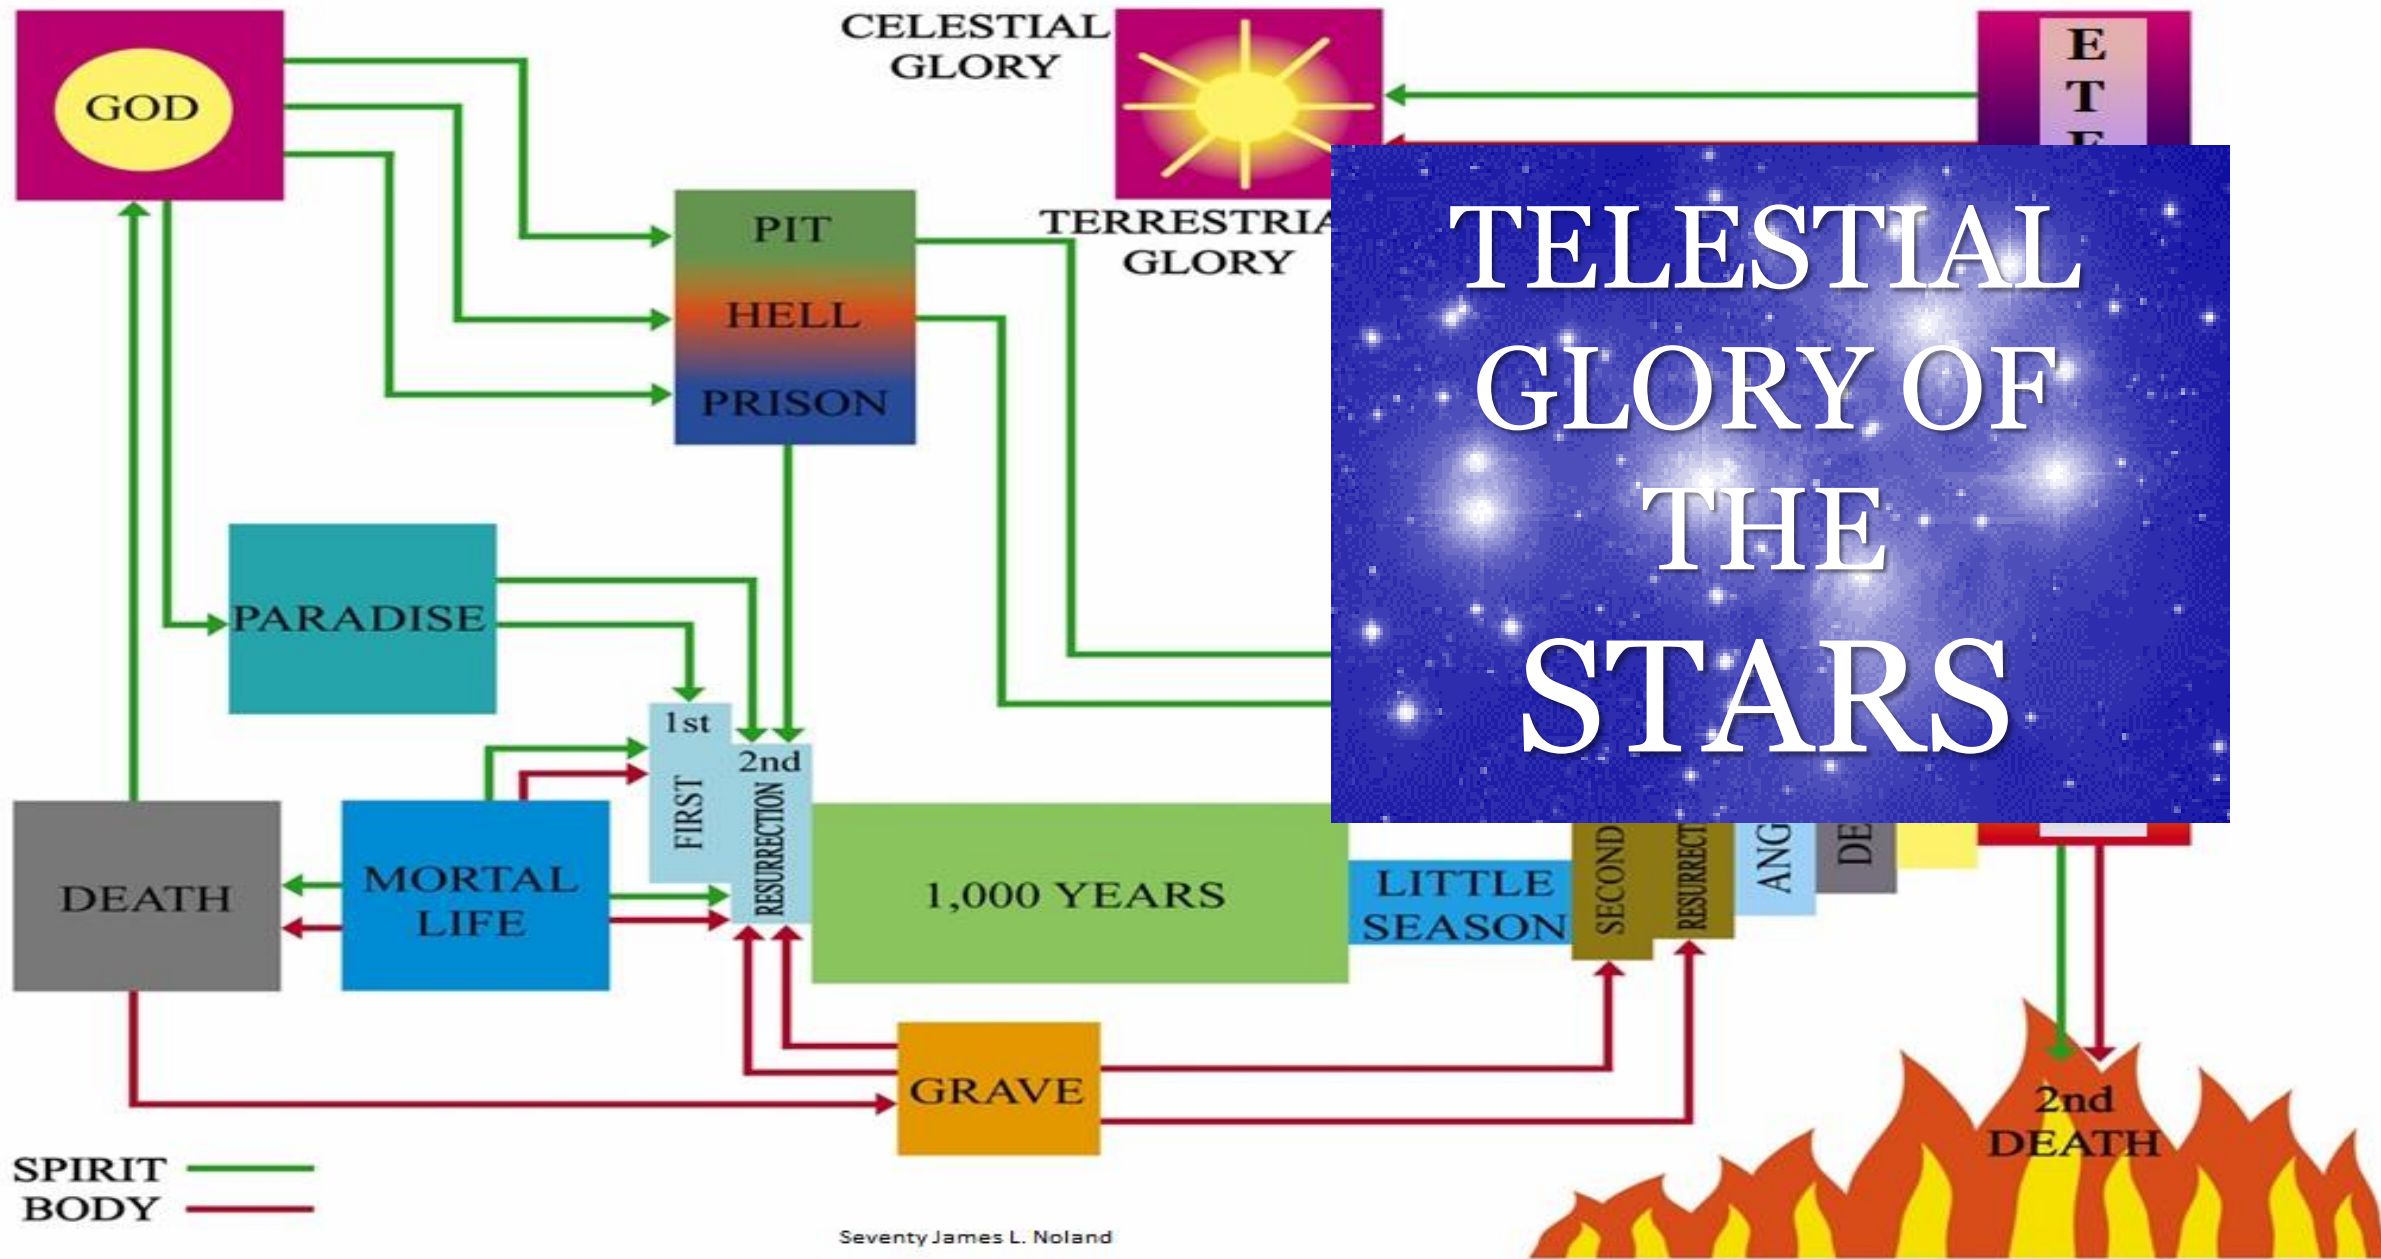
GOD

CELESTIAL GLORY

E
T
E

PIT
HELL
PRISON

TERRESTRIA
GLORY

TELESTIAL GLORY OF THE STARS

PARADISE

1st
2nd
FIRST
RESURRECTION

DEATH

MORTAL LIFE

1,000 YEARS

LITTLE SEASON

SECOND
RESURRECT

ANG

DE

GRAVE

2nd DEATH

SPIRIT
BODY

Seventy James L. Noland